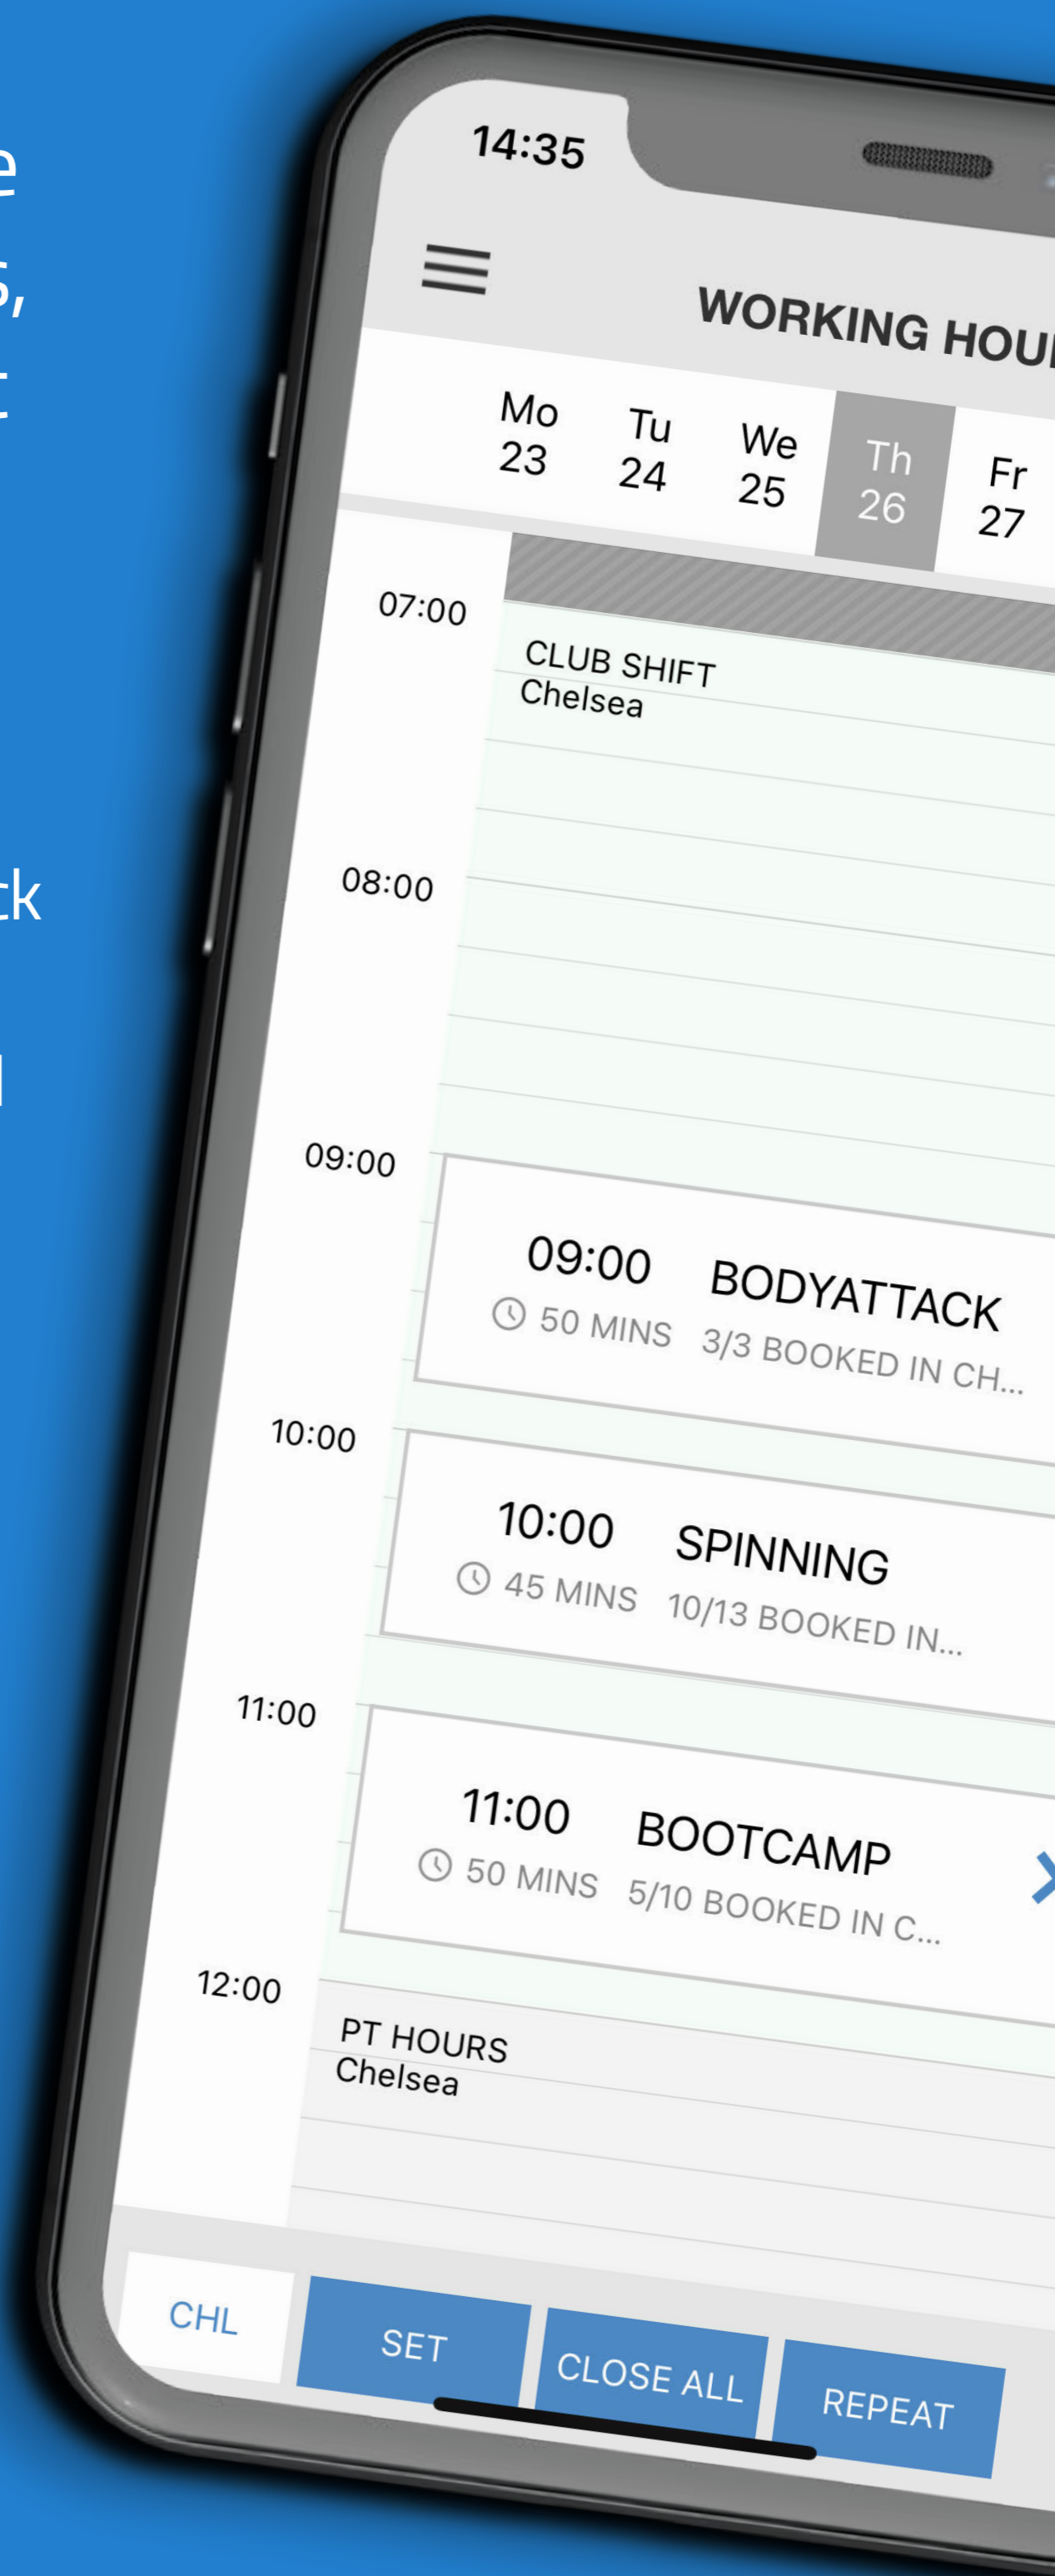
e
s,
t

k

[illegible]

14:35

WORKING HOU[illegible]

Mo 23
Tu 24
We 25
Th 26
Fr 27

07:00
CLUB SHIFT
Chelsea

08:00

09:00
09:00 BODYATTACK
50 MINS 3/3 BOOKED IN CH...

10:00
10:00 SPINNING
45 MINS 10/13 BOOKED IN...

11:00
11:00 BOOTCAMP
50 MINS 5/10 BOOKED IN C...

12:00
PT HOURS
Chelsea

CHL
SET
CLOSE ALL
REPEAT